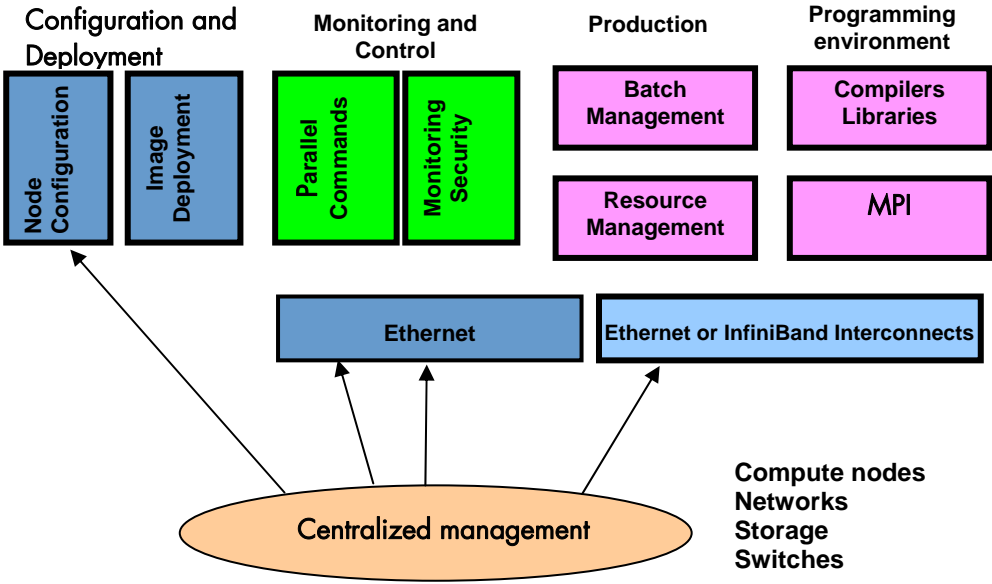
Configuration and Deployment

Node Configuration

Image Deployment

Monitoring and Control

Parallel Commands

Monitoring Security

Production

Batch Management

Resource Management

Programming environment

Compilers Libraries

MPI

Ethernet

Ethernet or InfiniBand Interconnects

Centralized management

Compute nodes
Networks
Storage
Switches